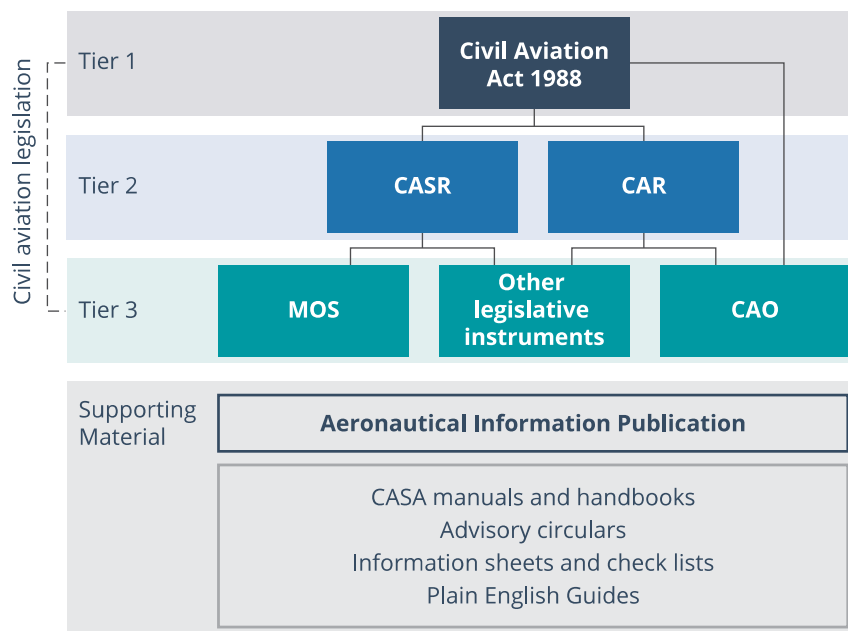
Civil aviation legislation

Tier 1

Civil Aviation Act 1988

Tier 2

CASR

CAR

Tier 3

MOS

Other legislative instruments

CAO

Supporting Material

Aeronautical Information Publication

CASA manuals and handbooks
Advisory circulars
Information sheets and check lists
Plain English Guides